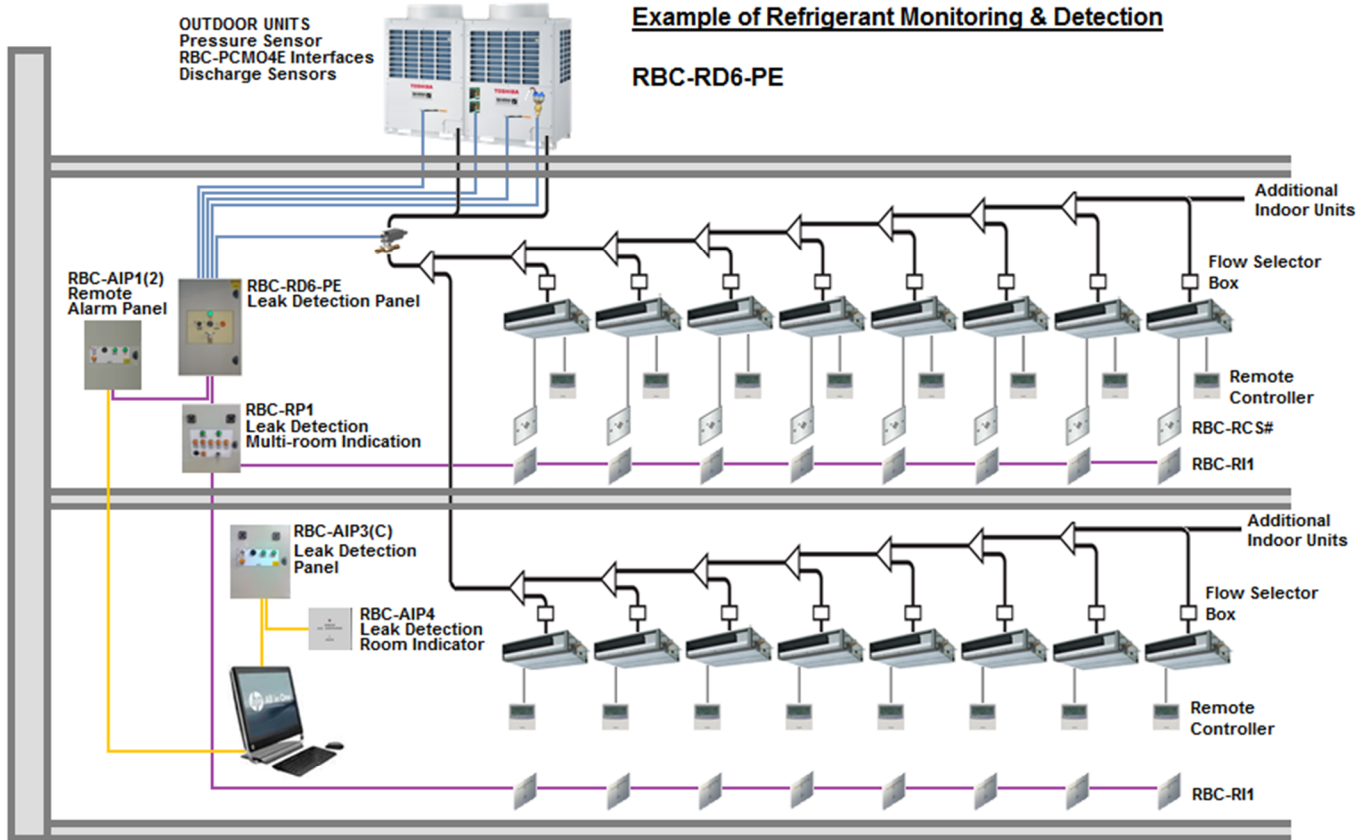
OUTDOOR UNITS
Pressure Sensor
RBC-PCMO4E Interfaces
Discharge Sensors

TOSHIBA

TOSHIBA

Example of Refrigerant Monitoring & Detection

RBC-RD6-PE

Additional Indoor Units

Flow Selector Box

RBC-AIP1(2)
Remote
Alarm Panel

RBC-RD6-PE
Leak Detection Panel

Remote Controller

RBC-RP1
Leak Detection
Multi-room Indication

RBC-RCS#

RBC-RI1

Additional Indoor Units

RBC-AIP3(C)
Leak Detection
Panel

Flow Selector Box

RBC-AIP4
Leak Detection
Room Indicator

Remote Controller

RBC-RI1